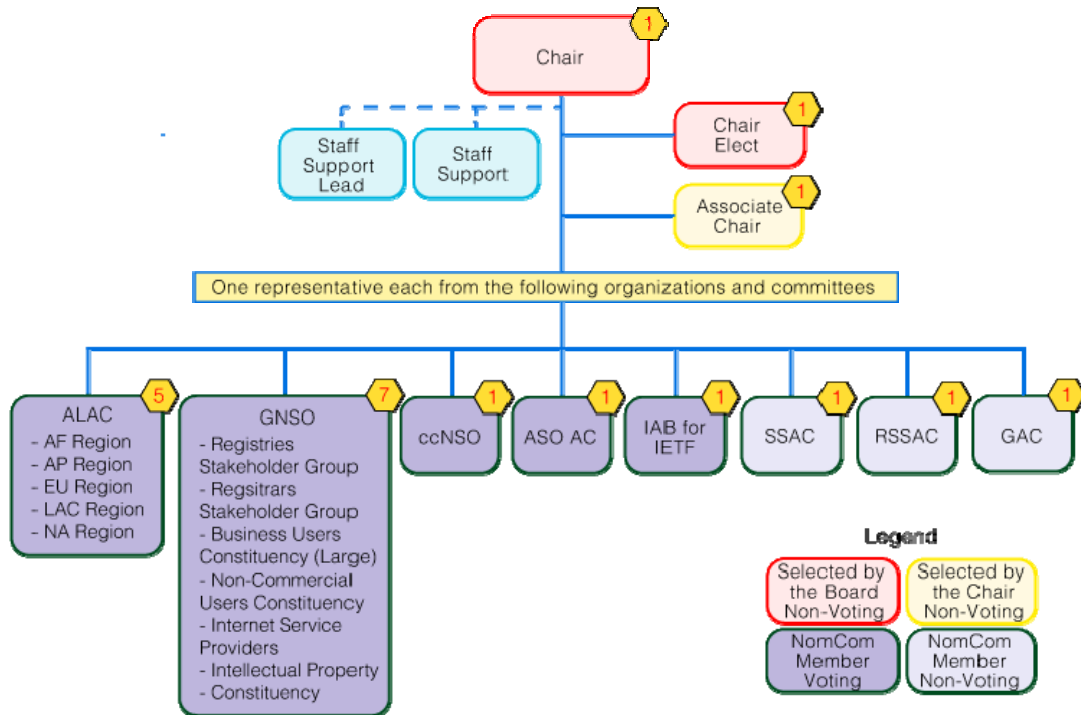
Chair 1

Staff Support Lead

Staff Support

Chair Elect 1

Associate Chair 1

One representative each from the following organizations and committees

ALAC 5
- AF Region
- AP Region
- EU Region
- LAC Region
- NA Region

GNSO 7
- Registries Stakeholder Group
- Regsitrars Stakeholder Group
- Business Users Constituency (Large)
- Non-Commercial Users Constituency
- Internet Service Providers
- Intellectual Property
- Constituency

ccNSO 1

ASO AC 1

IAB for IETF 1

SSAC 1

RSSAC 1

GAC 1

Legend

Selected by the Board Non-Voting

Selected by the Chair Non-Voting

NomCom Member Voting

NomCom Member Non-Voting